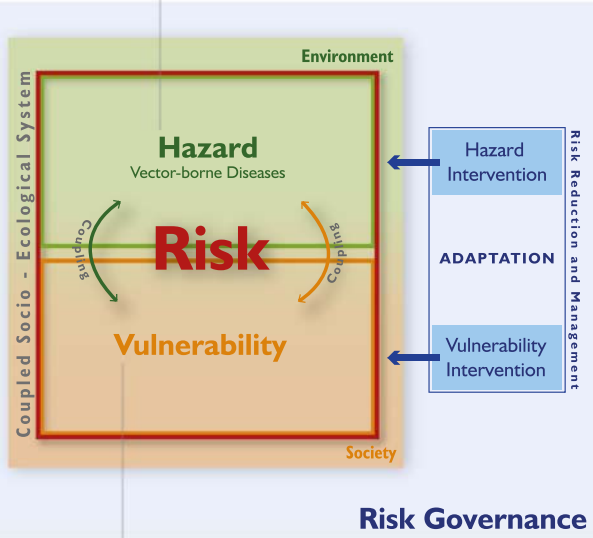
Environment

Coupled Socio - Ecological System

Hazard
Vector-borne Diseases

Coupling

Risk

Coupling

Vulnerability

Society

Hazard Intervention

ADAPTATION

Vulnerability Intervention

Risk Reduction and Management

Risk Governance